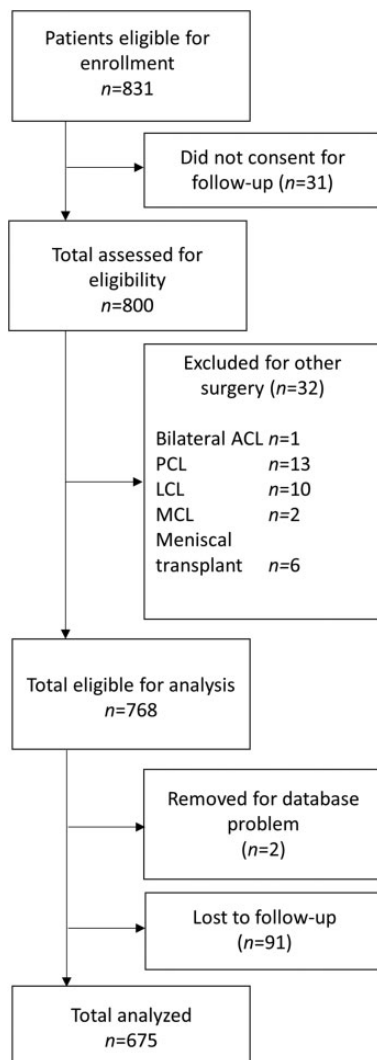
Patients eligible for enrollment
$n$=831

Did not consent for follow-up ($n$=31)

Total assessed for eligibility
$n$=800

Excluded for other surgery ($n$=32)

Bilateral ACL $n$=1
PCL $n$=13
LCL $n$=10
MCL $n$=2
Meniscal transplant $n$=6

Total eligible for analysis
$n$=768

Removed for database problem
($n$=2)

Lost to follow-up
($n$=91)

Total analyzed
$n$=675